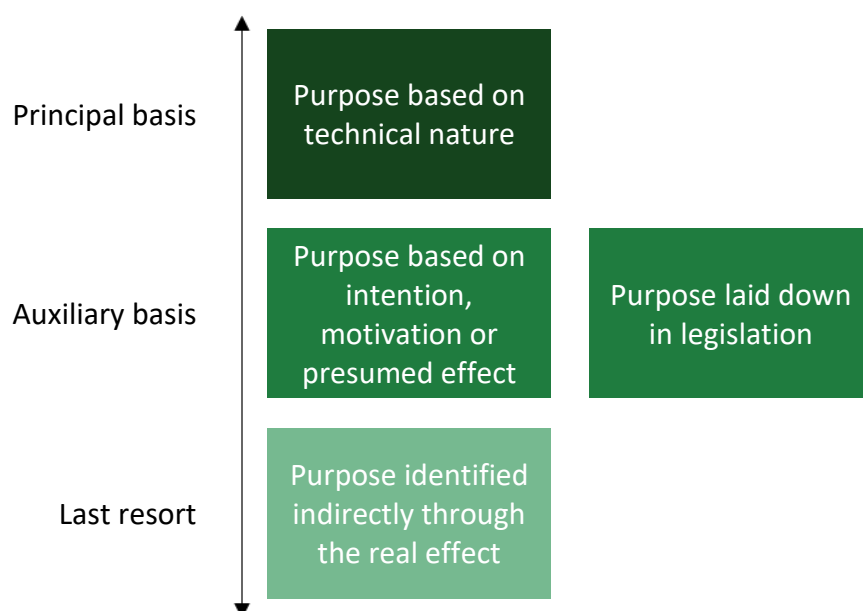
Principal basis

Purpose based on technical nature

Auxiliary basis

Purpose based on intention, motivation or presumed effect

Purpose laid down in legislation

Last resort

Purpose identified indirectly through the real effect